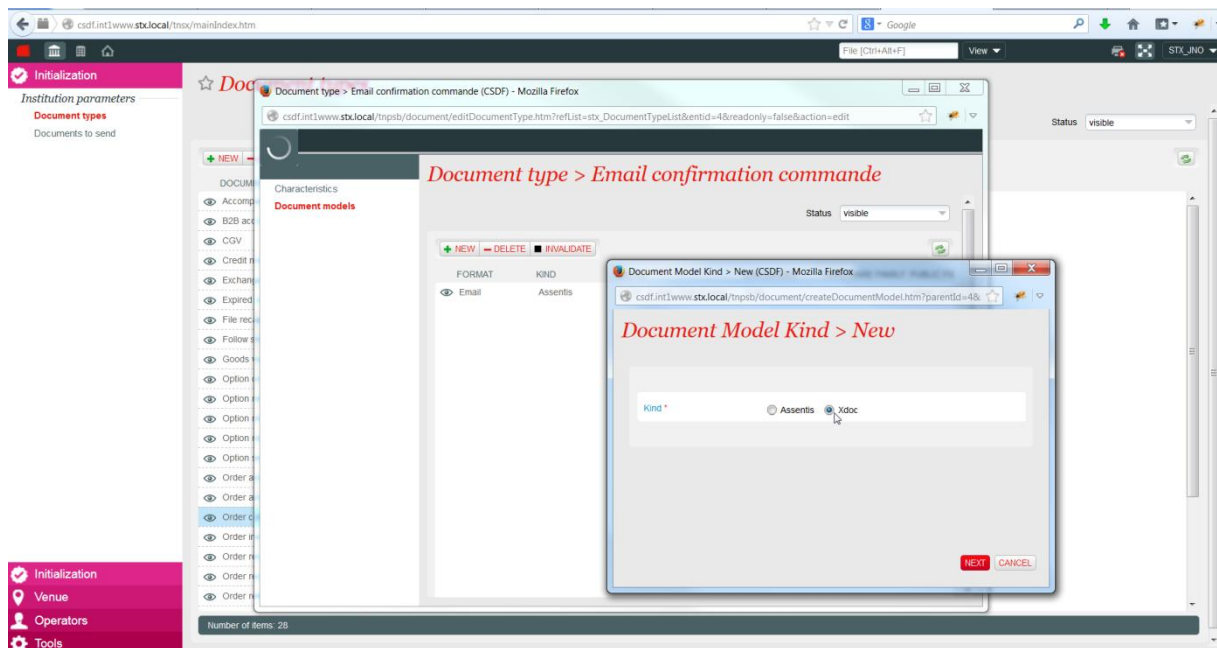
csdf.int1www.stx.local/tnsx/mainIndex.htm

Google

File [Ctrl+Alt+F]

View

STX_JNO

Initialization

Institution parameters

Document types

Documents to send

☆ Doc

Status visible

+ NEW

DOCUM

Accomp

B2B acc

CGV

Credit n

Exchang

Expired

File rec

Follow s

Goods

Option

Option

Option

Option

Option

Order a

Order a

Order c

Order in

Order n

Order n

Order n

Number of items: 28

Initialization

Venue

Operators

Tools

Document type > Email confirmation commande (CSDF) - Mozilla Firefox

csdf.int1www.stx.local/tnpsb/document/editDocumentType.htm?refList=stx_DocumentTypeList&entid=4&readonly=false&action=edit

Characteristics

Document models

Document type > Email confirmation commande

Status visible

+ NEW — DELETE ■ INVALIDATE

FORMAT KIND

Email Assentis

Document Model Kind > New (CSDF) - Mozilla Firefox

csdf.int1www.stx.local/tnpsb/document/createDocumentModel.htm?parentId=4&

Document Model Kind > New

Kind * Assentis Xdoc

NEXT CANCEL